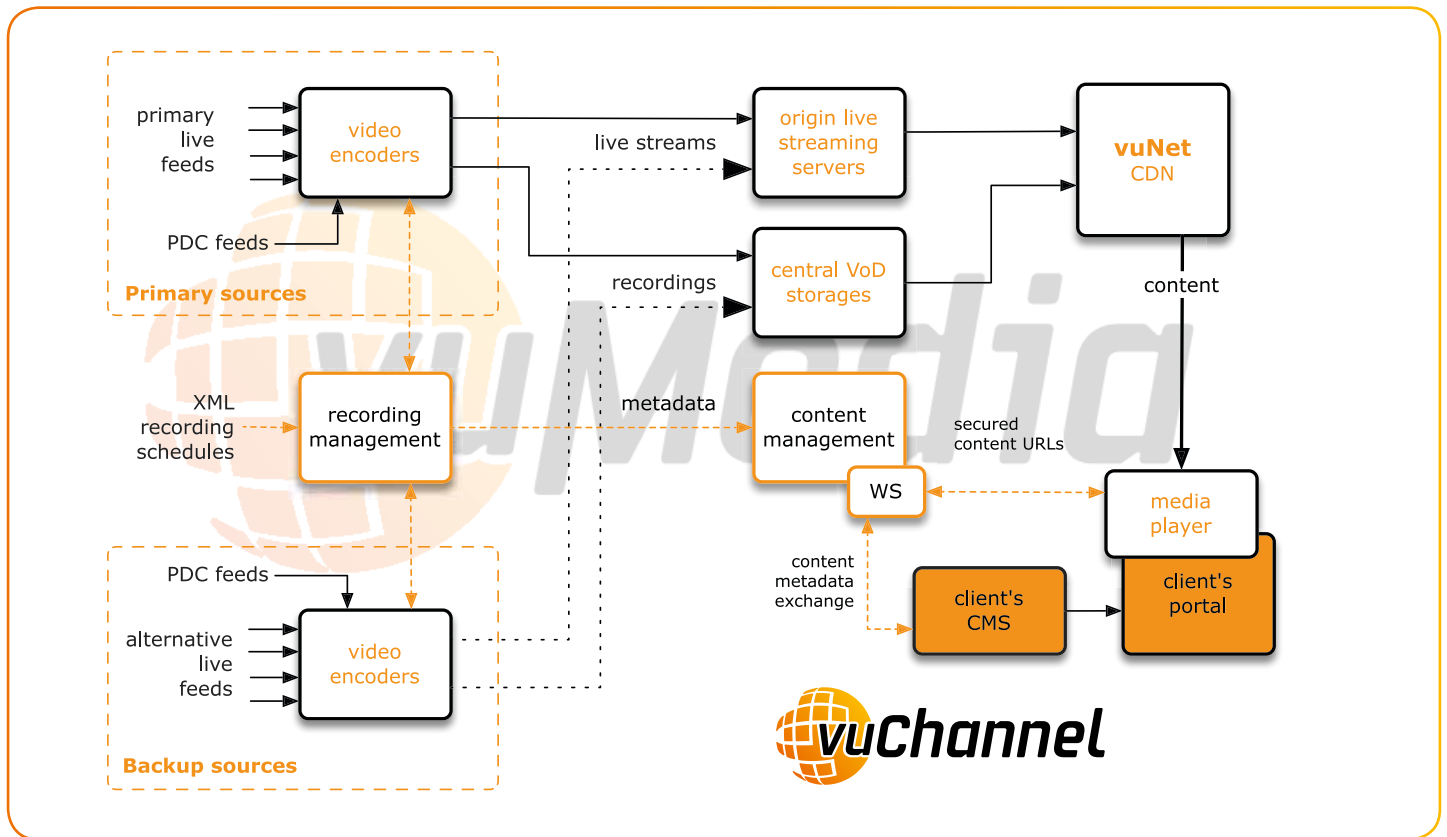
primary live feeds

video encoders

PDC feeds

Primary sources

origin live streaming servers

live streams

vuNet CDN

central VoD storages

recordings

content

XML recording schedules

recording management

metadata

content management

secured content URLs

WS

media player

content metadata exchange

client's CMS

client's portal

PDC feeds

alternative live feeds

video encoders

Backup sources

vuMedia

vuChannel